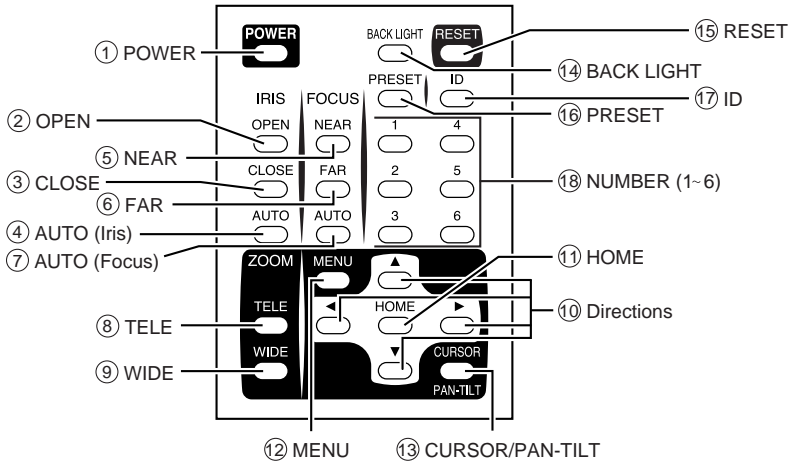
POWER
BACK LIGHT
RESET
⑮ RESET
① POWER
⑭ BACK LIGHT
PRESET
ID
IRIS
FOCUS
⑰ ID
② OPEN
OPEN
NEAR
⑯ PRESET
1
4
⑤ NEAR
③ CLOSE
CLOSE
FAR
2
5
⑱ NUMBER (1~6)
⑥ FAR
AUTO
AUTO
3
6
④ AUTO (Iris)
⑦ AUTO (Focus)
ZOOM
MENU
▲
⑪ HOME
◄
HOME
►
⑩ Directions
⑧ TELE
TELE
WIDE
▼
CURSOR
⑨ WIDE
PAN-TILT
⑫ MENU
⑬ CURSOR/PAN-TILT